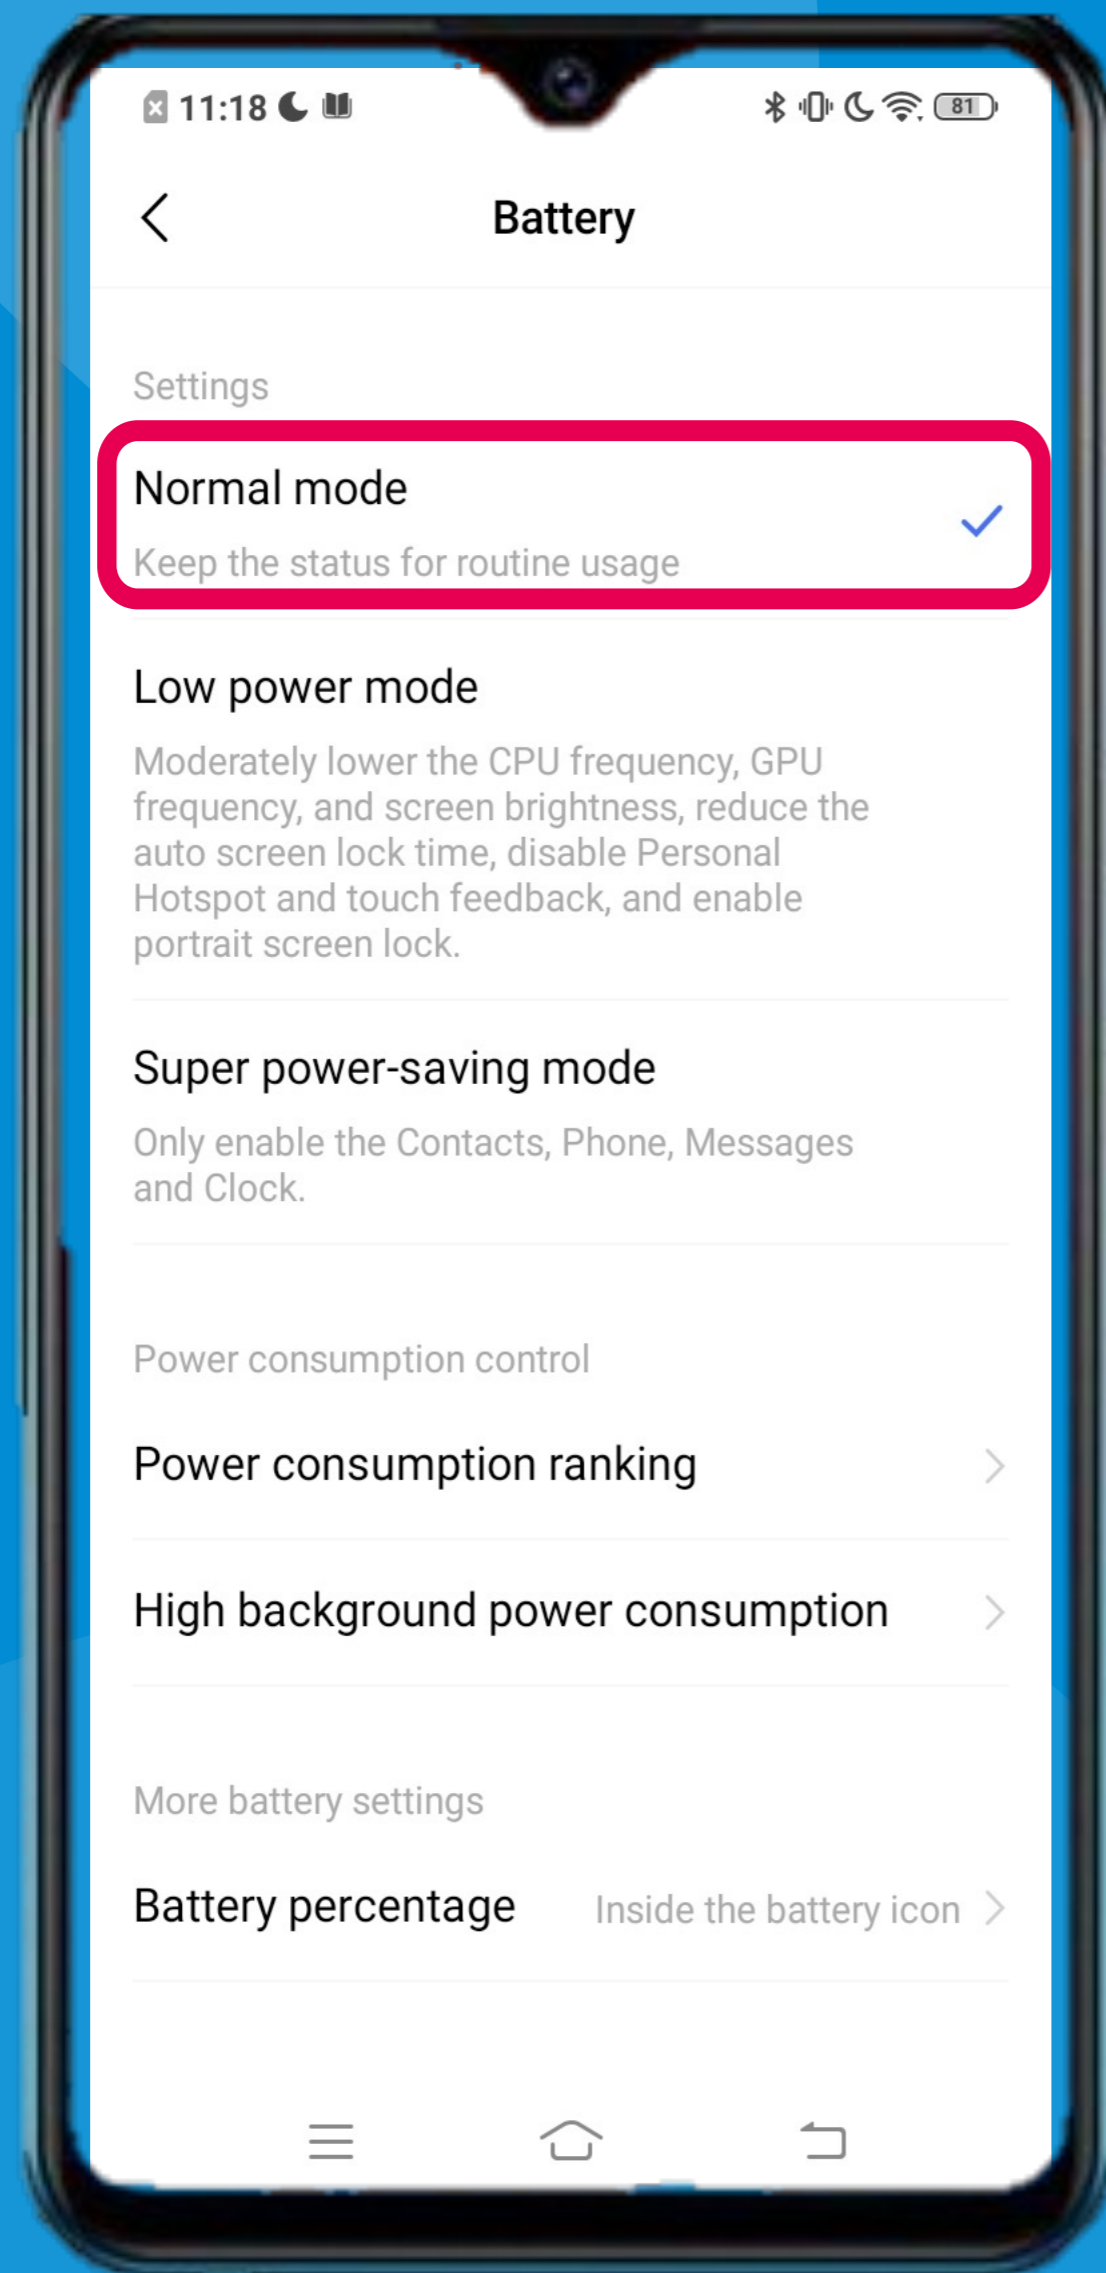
11:18

81

Battery

Settings

Normal mode

Keep the status for routine usage

Low power mode

Moderately lower the CPU frequency, GPU frequency, and screen brightness, reduce the auto screen lock time, disable Personal Hotspot and touch feedback, and enable portrait screen lock.

Super power-saving mode

Only enable the Contacts, Phone, Messages and Clock.

Power consumption control

Power consumption ranking

High background power consumption

More battery settings

Battery percentage Inside the battery icon